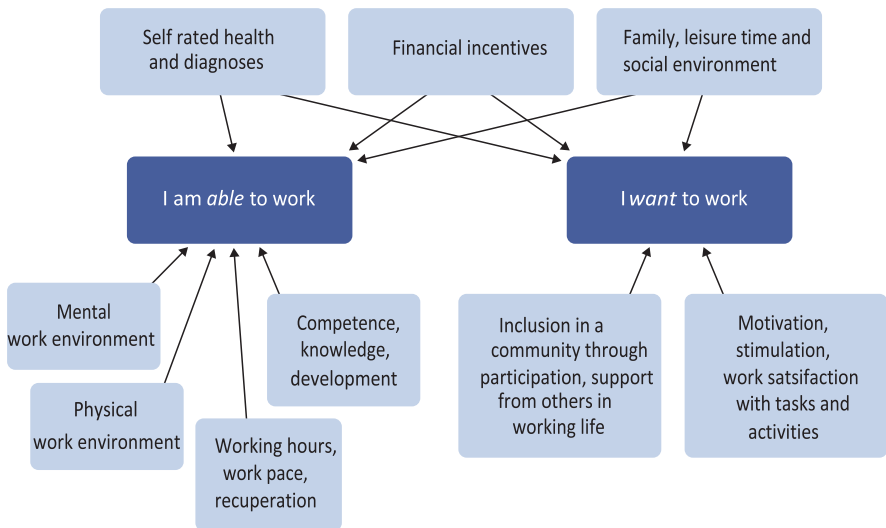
Self rated health and diagnoses

Financial incentives

Family, leisure time and social environment

I am *able* to work

I *want* to work

Mental work environment

Physical work environment

Working hours, work pace, recuperation

Competence, knowledge, development

Inclusion in a community through participation, support from others in working life

Motivation, stimulation, work satsifaction with tasks and activities